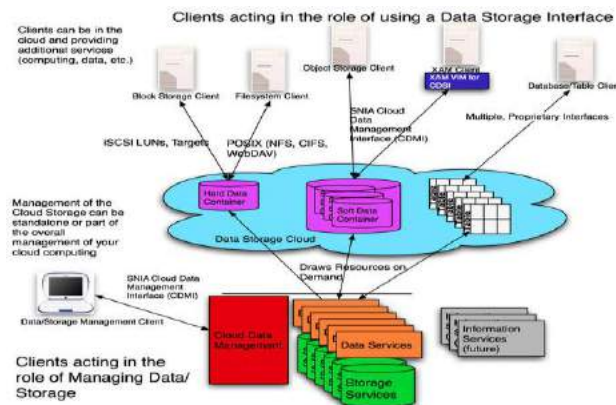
Clients acting in the role of using a Data Storage Interface

Clients can be in the cloud and providing additional services (computing, data, etc.)

Block Storage Client

Filesystem Client

Object Storage Client

XAM Client

XAM VIM for CDSI

Database/Table Cli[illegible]

iSCSI LUNs, Targets

POSIX (NFS, CIFS, WebDAV)

SNIA Cloud Data Management Interface (CDMI)

Multiple, Proprietary Interfaces

Management of the Cloud Storage can be standalone or part of the overall management of your cloud computing

Hard Data Container

Soft Data Container

Data Storage Cloud

Draws Resources on Demand

SNIA Cloud Data Management Interface (CDMI)

Data/Storage Management Client

Cloud Data Management

Data Services

Storage Services

Information Services (future)

Clients acting in the role of Managing Data/ Storage